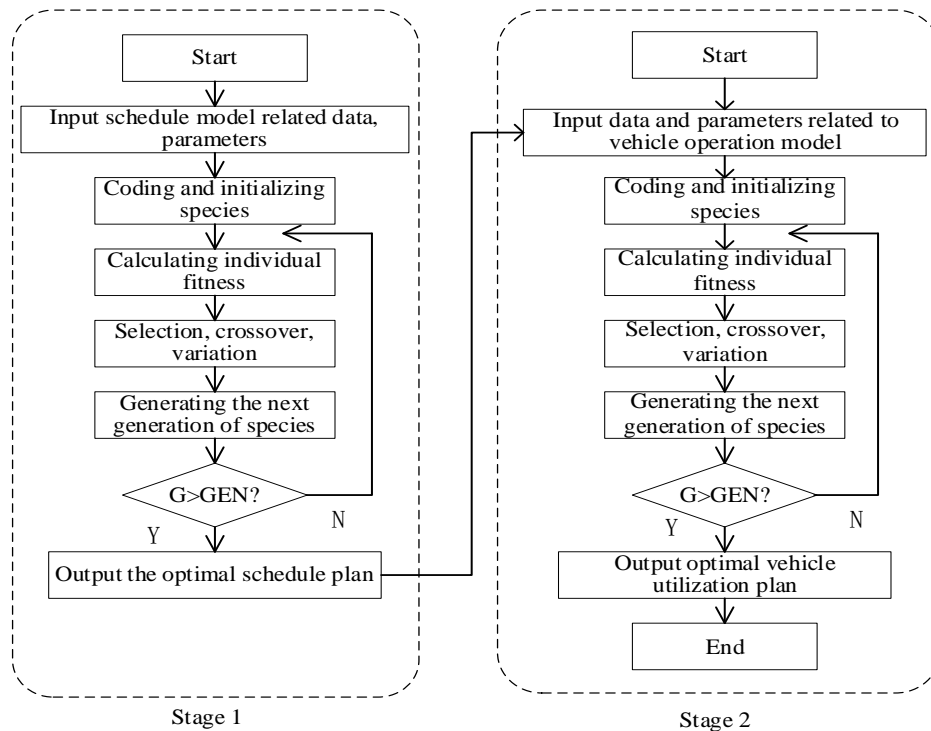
Start

Input schedule model related data, parameters

Coding and initializing species

Calculating individual fitness

Selection, crossover, variation

Generating the next generation of species

G>GEN?

N

Y

Output the optimal schedule plan

Stage 1

Start

Input data and parameters related to vehicle operation model

Coding and initializing species

Calculating individual fitness

Selection, crossover, variation

Generating the next generation of species

G>GEN?

N

Y

Output optimal vehicle utilization plan

End

Stage 2